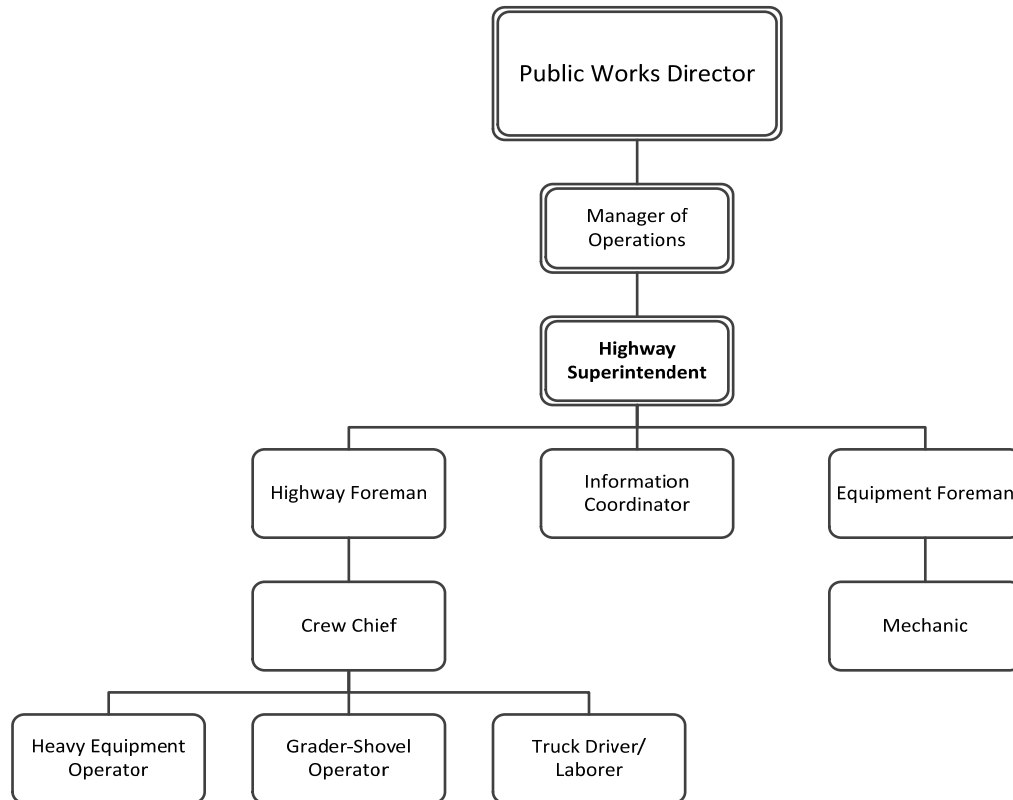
Public Works Director

Manager of Operations

Highway Superintendent

Highway Foreman

Information Coordinator

Equipment Foreman

Crew Chief

Mechanic

Heavy Equipment Operator

Grader-Shovel Operator

Truck Driver/ Laborer